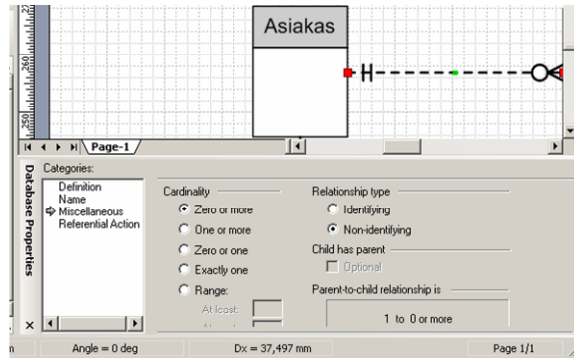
270
260
250
Asiakas
Page-1
Database Properties
Categories:
Definition
Name
Miscellaneous
Referential Action
Cardinality
Zero or more
One or more
Zero or one
Exactly one
Range:
At least:
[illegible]
Relationship type
Identifying
Non-identifying
Child has parent
Optional
Parent-to-child relationship is
1 to 0 or more
×
Angle = 0 deg
Dx = 37,497 mm
Page 1/1